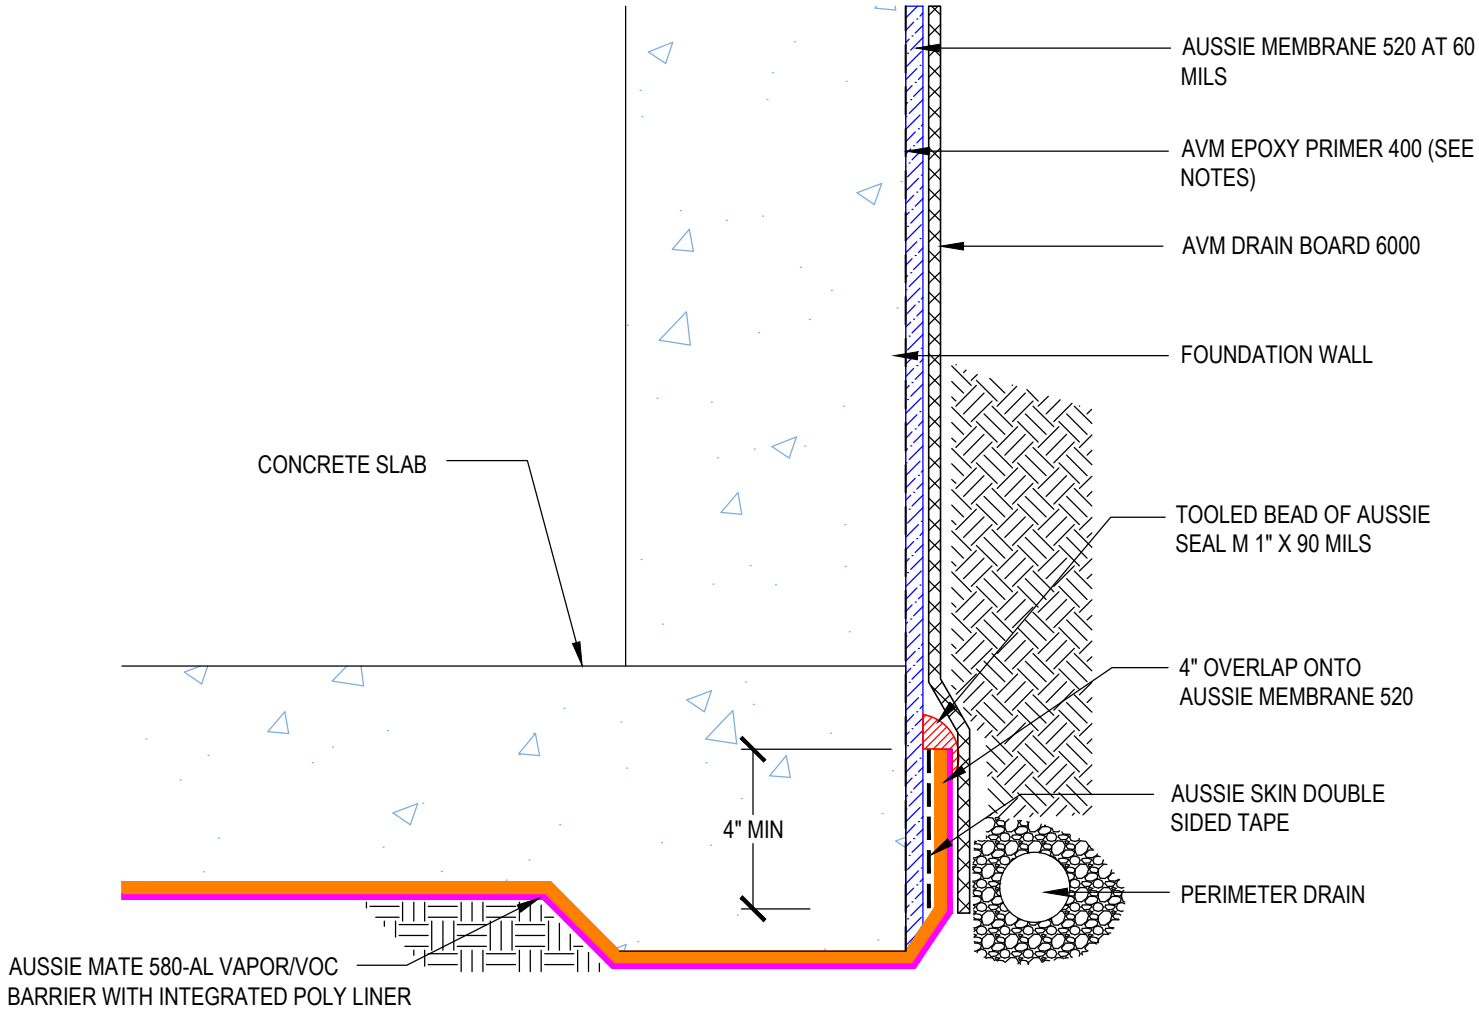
AUSSIE MEMBRANE 520 AT 60 MILS

AVM EPOXY PRIMER 400 (SEE NOTES)

AVM DRAIN BOARD 6000

FOUNDATION WALL

CONCRETE SLAB

TOOLED BEAD OF AUSSIE SEAL M 1" X 90 MILS

4" OVERLAP ONTO AUSSIE MEMBRANE 520

4" MIN

AUSSIE SKIN DOUBLE SIDED TAPE

PERIMETER DRAIN

AUSSIE MATE 580-AL VAPOR/VOC BARRIER WITH INTEGRATED POLY LINER